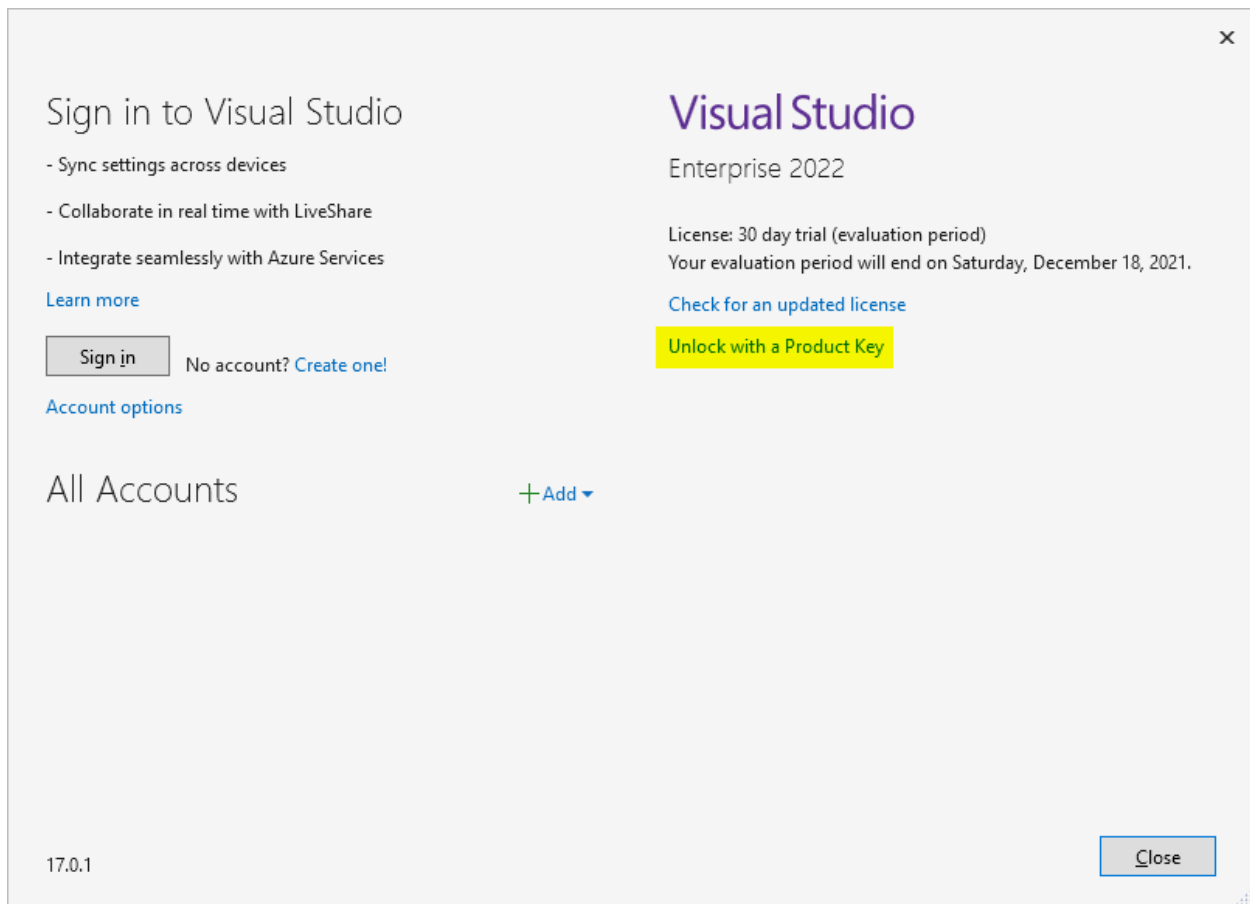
×

Sign in to Visual Studio

- Sync settings across devices

- Collaborate in real time with LiveShare

- Integrate seamlessly with Azure Services

Learn more

Sign in

No account? Create one!

Account options

All Accounts

+ Add

Visual Studio

Enterprise 2022

License: 30 day trial (evaluation period)
Your evaluation period will end on Saturday, December 18, 2021.

Check for an updated license

Unlock with a Product Key

17.0.1

Close